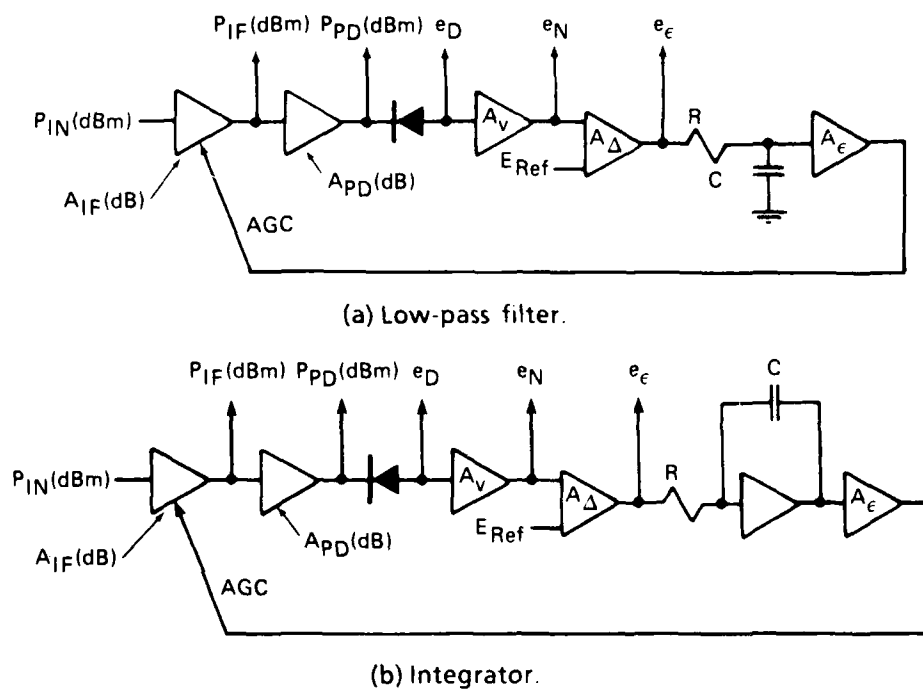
$P_{IF}$(dBm) $P_{PD}$(dBm) $e_D$ $e_N$ $e_\epsilon$

$P_{IN}$(dBm)

$A_v$

$A_\Delta$

R

$A_\epsilon$

$E_{Ref}$

C

$A_{PD}$(dB)

$A_{IF}$(dB)

AGC

(a) Low-pass filter.

$P_{IF}$(dBm) $P_{PD}$(dBm) $e_D$ $e_N$ $e_\epsilon$

C

$P_{IN}$(dBm)

$A_v$

$A_\Delta$

R

$A_\epsilon$

$E_{Ref}$

$A_{PD}$(dB)

$A_{IF}$(dB)

AGC

(b) Integrator.